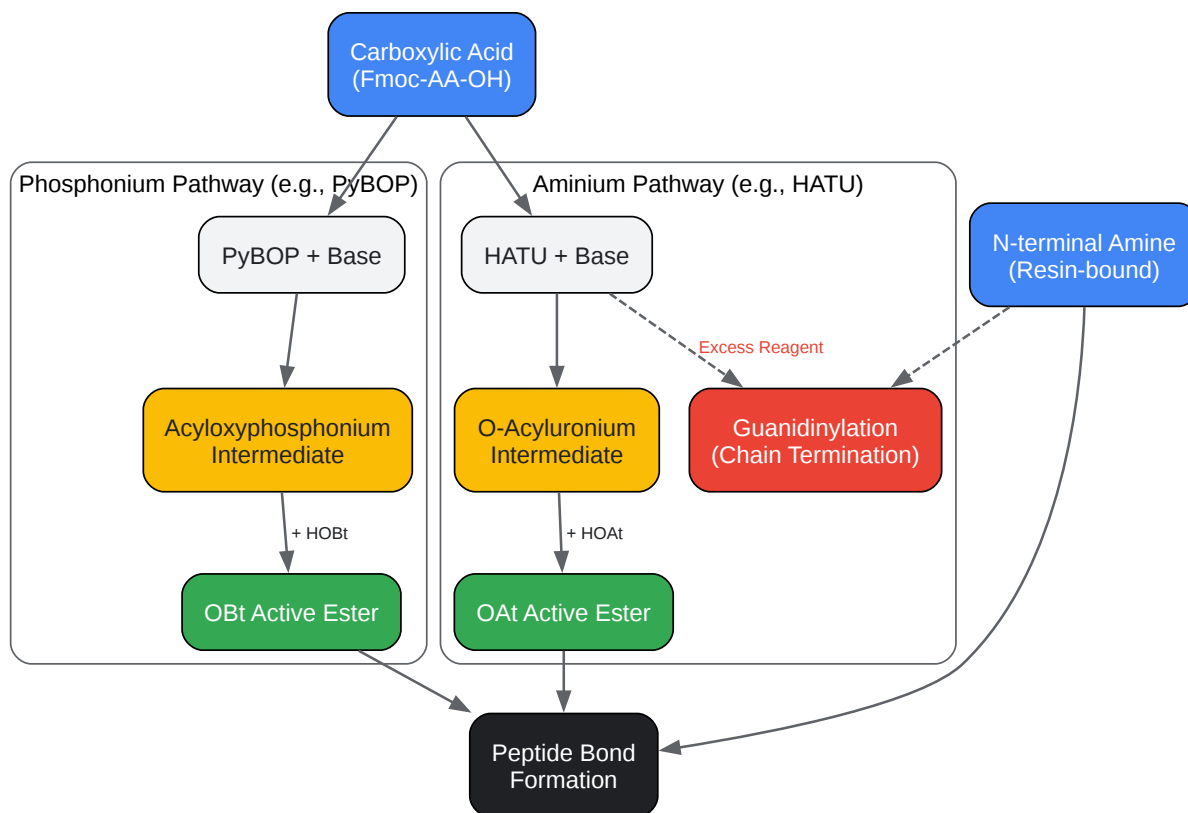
Carboxylic Acid
(Fmoc-AA-OH)

Phosphonium Pathway (e.g., PyBOP)

PyBOP + Base

Acyloxyphosphonium Intermediate

+ HOBt

OBt Active Ester

Aminium Pathway (e.g., HATU)

HATU + Base

Excess Reagent

O-Acyluronium Intermediate

Guanidinylation
(Chain Termination)

+ HOAt

OAt Active Ester

N-terminal Amine
(Resin-bound)

Peptide Bond Formation